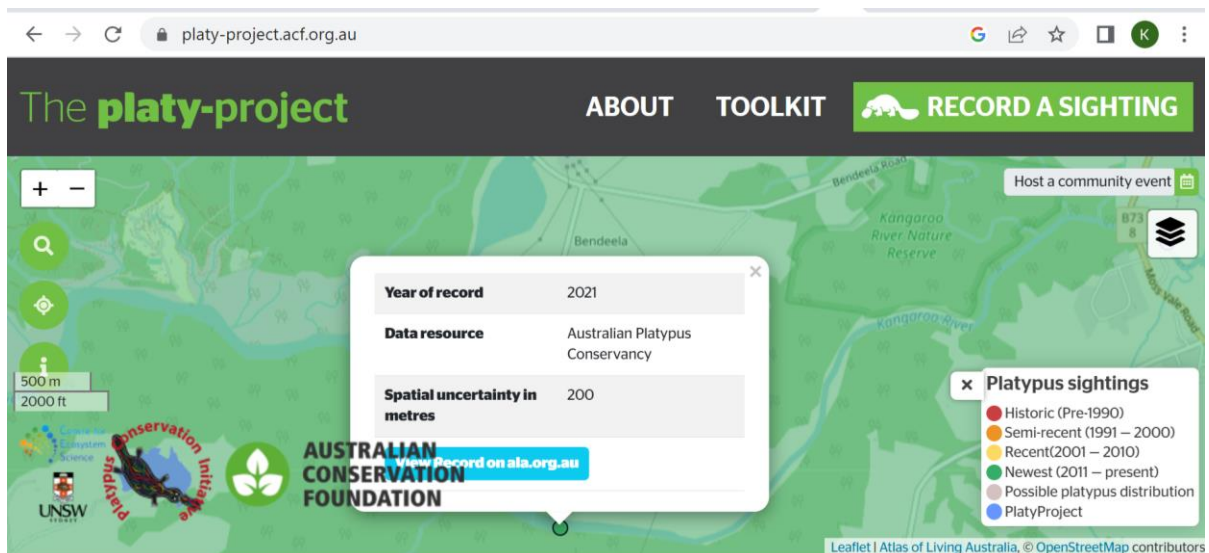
platy-project.acf.org.au

K

The platy-project

ABOUT TOOLKIT RECORD A SIGHTING

+ −

Host a community event

Bendeela Road

Bendeela

Kangaroo River Nature Reserve

B73 8

Kangaroo River

Moss Vale Road

| | |
|---|---|
| **Year of record** | 2021 |
| **Data resource** | Australian Platypus Conservancy |
| **Spatial uncertainty in metres** | 200 |

View Record on ala.org.au

500 m
2000 ft

Centre for Ecosystem Science

UNSW SYDNEY

Platypus Conservation Initiative

AUSTRALIAN CONSERVATION FOUNDATION

× Platypus sightings
Historic (Pre-1990)
Semi-recent (1991 – 2000)
Recent(2001 – 2010)
Newest (2011 – present)
Possible platypus distribution
PlatyProject

Leaflet | Atlas of Living Australia, © OpenStreetMap contributors